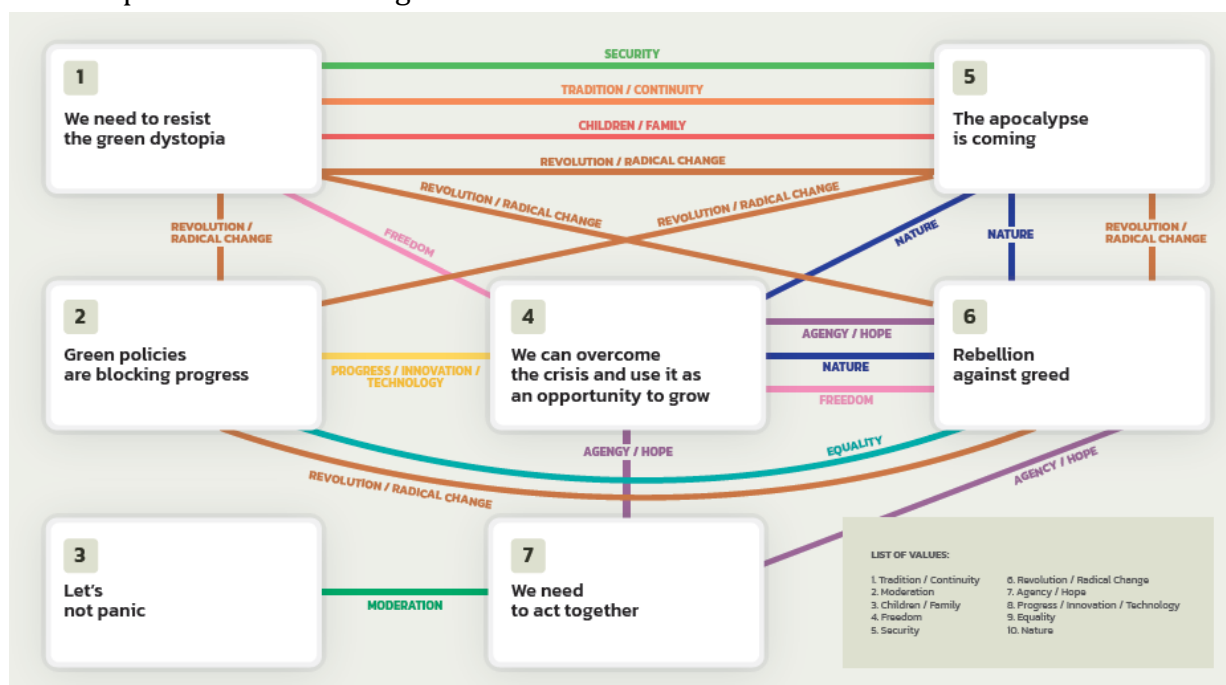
1
We need to resist the green dystopia

5
The apocalypse is coming

SECURITY

TRADITION / CONTINUITY

CHILDREN / FAMILY

REVOLUTION / RADICAL CHANGE

REVOLUTION / RADICAL CHANGE

REVOLUTION / RADICAL CHANGE

REVOLUTION / RADICAL CHANGE

FREEDOM

NATURE

NATURE

REVOLUTION / RADICAL CHANGE

2
Green policies are blocking progress

4
We can overcome the crisis and use it as an opportunity to grow

6
Rebellion against greed

PROGRESS / INNOVATION / TECHNOLOGY

AGENCY / HOPE

NATURE

FREEDOM

AGENCY / HOPE

EQUALITY

REVOLUTION / RADICAL CHANGE

AGENCY / HOPE

3
Let's not panic

MODERATION

7
We need to act together

LIST OF VALUES:

1. Tradition / Continuity
2. Moderation
3. Children / Family
4. Freedom
5. Security
6. Revolution / Radical Change
7. Agency / Hope
8. Progress / Innovation / Technology
9. Equality
10. Nature